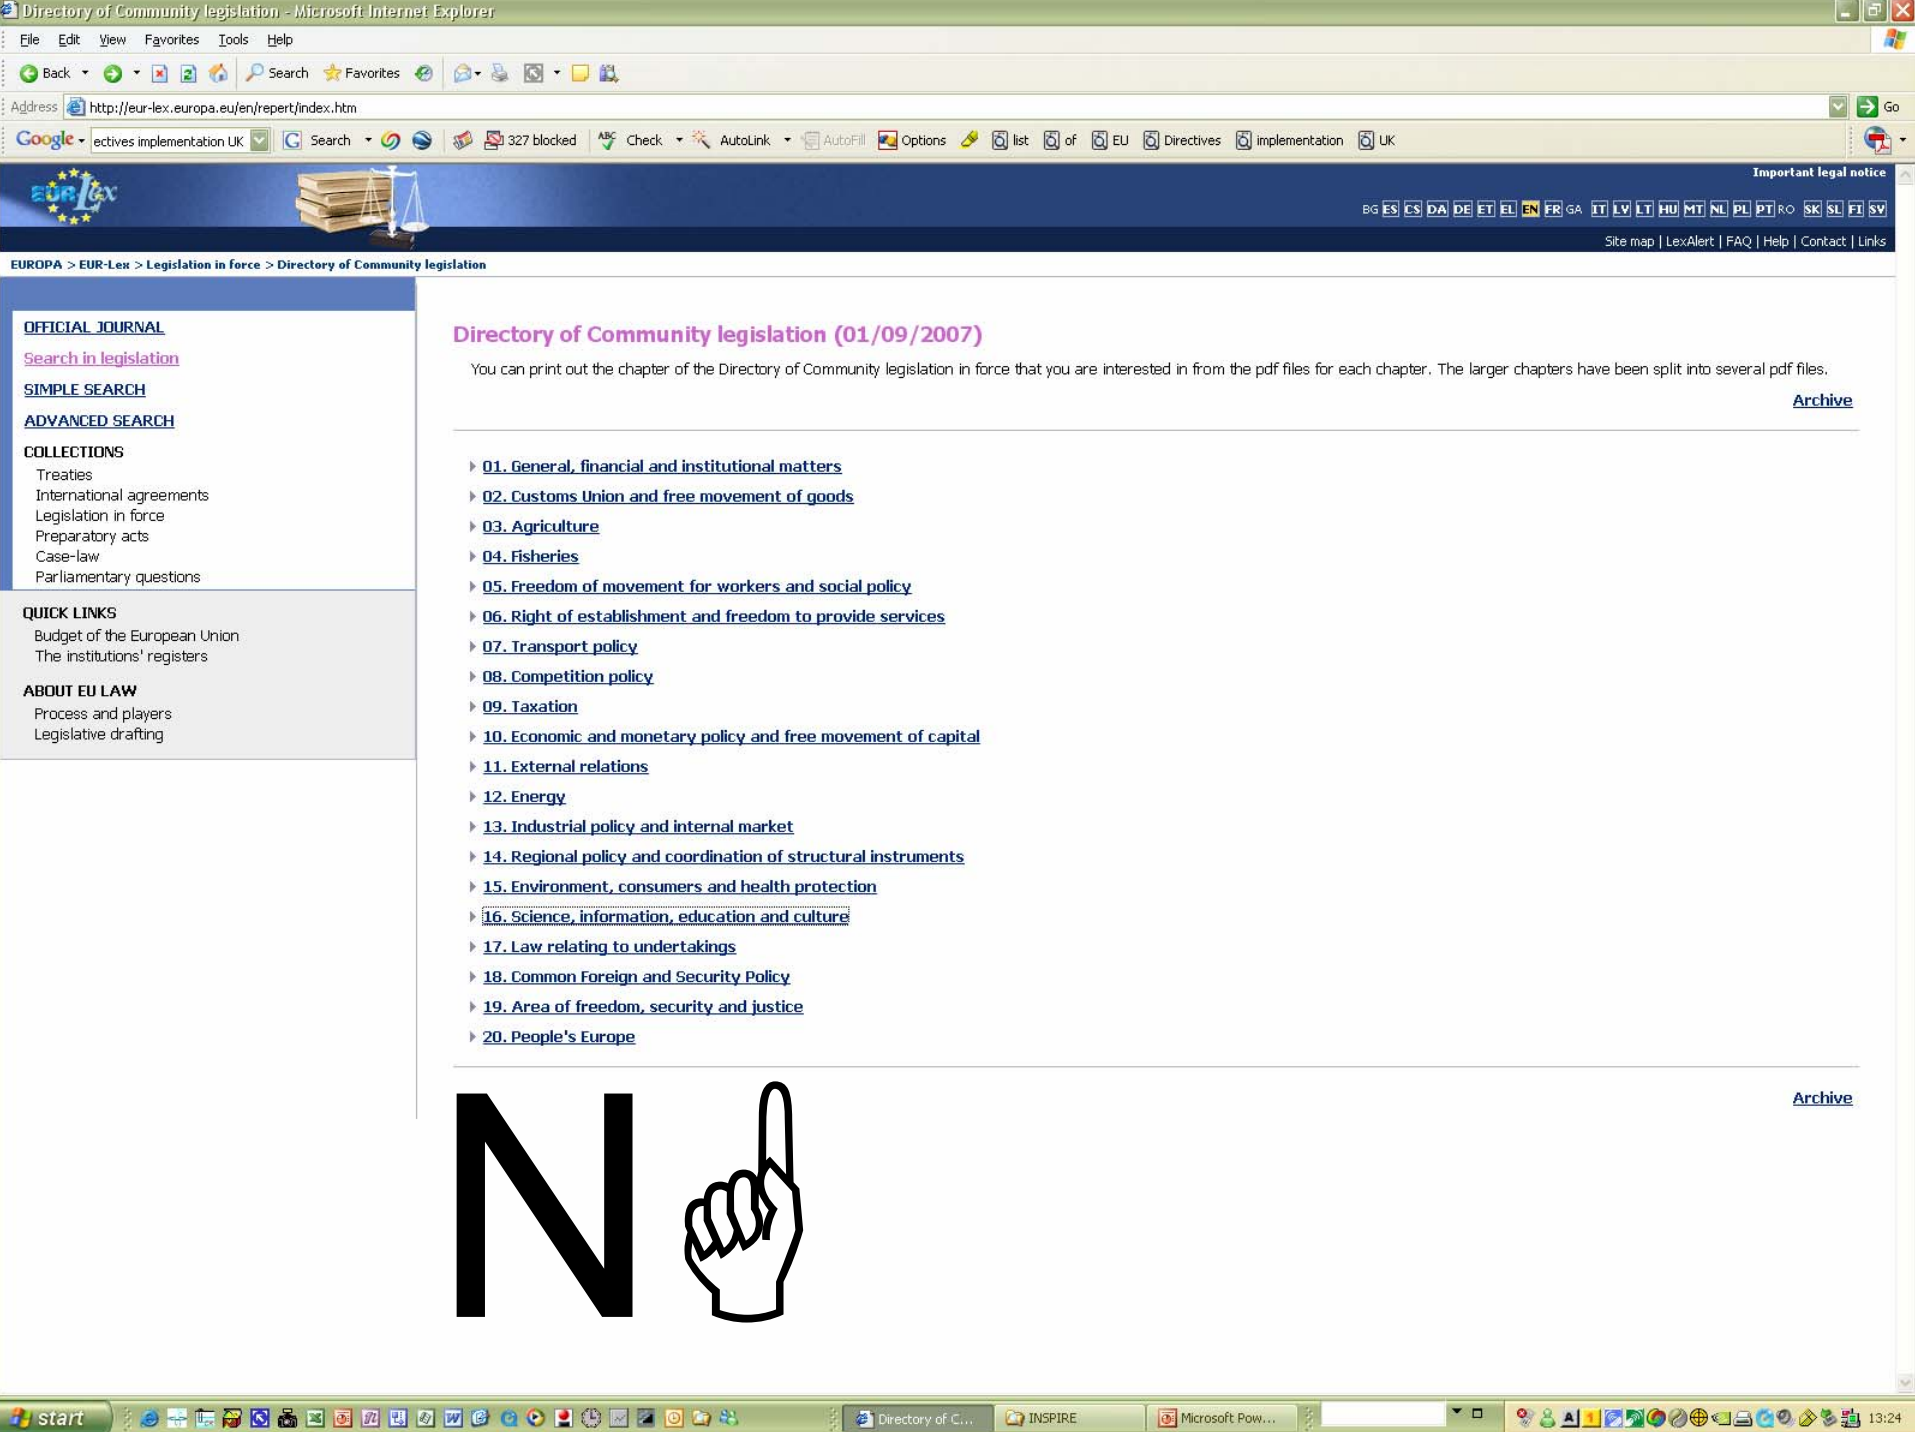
Directory of Community legislation - Microsoft Internet Explorer

File Edit View Favorites Tools Help

Back Search Favorites

Address http://eur-lex.europa.eu/en/repert/index.htm Go

Google ectives implementation UK Search 327 blocked Check AutoLink AutoFill Options list of EU Directives implementation UK

Important legal notice

BG ES CS DA DE ET EL EN FR GA IT LV LT HU MT NL PL PT RO SK SL FI SV

Site map | LexAlert | FAQ | Help | Contact | Links

EUROPA > EUR-Lex > Legislation in force > Directory of Community legislation

OFFICIAL JOURNAL
Search in legislation
SIMPLE SEARCH
ADVANCED SEARCH
COLLECTIONS
Treaties
International agreements
Legislation in force
Preparatory acts
Case-law
Parliamentary questions

QUICK LINKS
Budget of the European Union
The institutions' registers

ABOUT EU LAW
Process and players
Legislative drafting

Directory of Community legislation (01/09/2007)

You can print out the chapter of the Directory of Community legislation in force that you are interested in from the pdf files for each chapter. The larger chapters have been split into several pdf files.

Archive

01. General, financial and institutional matters
02. Customs Union and free movement of goods
03. Agriculture
04. Fisheries
05. Freedom of movement for workers and social policy
06. Right of establishment and freedom to provide services
07. Transport policy
08. Competition policy
09. Taxation
10. Economic and monetary policy and free movement of capital
11. External relations
12. Energy
13. Industrial policy and internal market
14. Regional policy and coordination of structural instruments
15. Environment, consumers and health protection
16. Science, information, education and culture
17. Law relating to undertakings
18. Common Foreign and Security Policy
19. Area of freedom, security and justice
20. People's Europe

Archive

N

start Directory of C... INSPIRE Microsoft Pow... 13:24